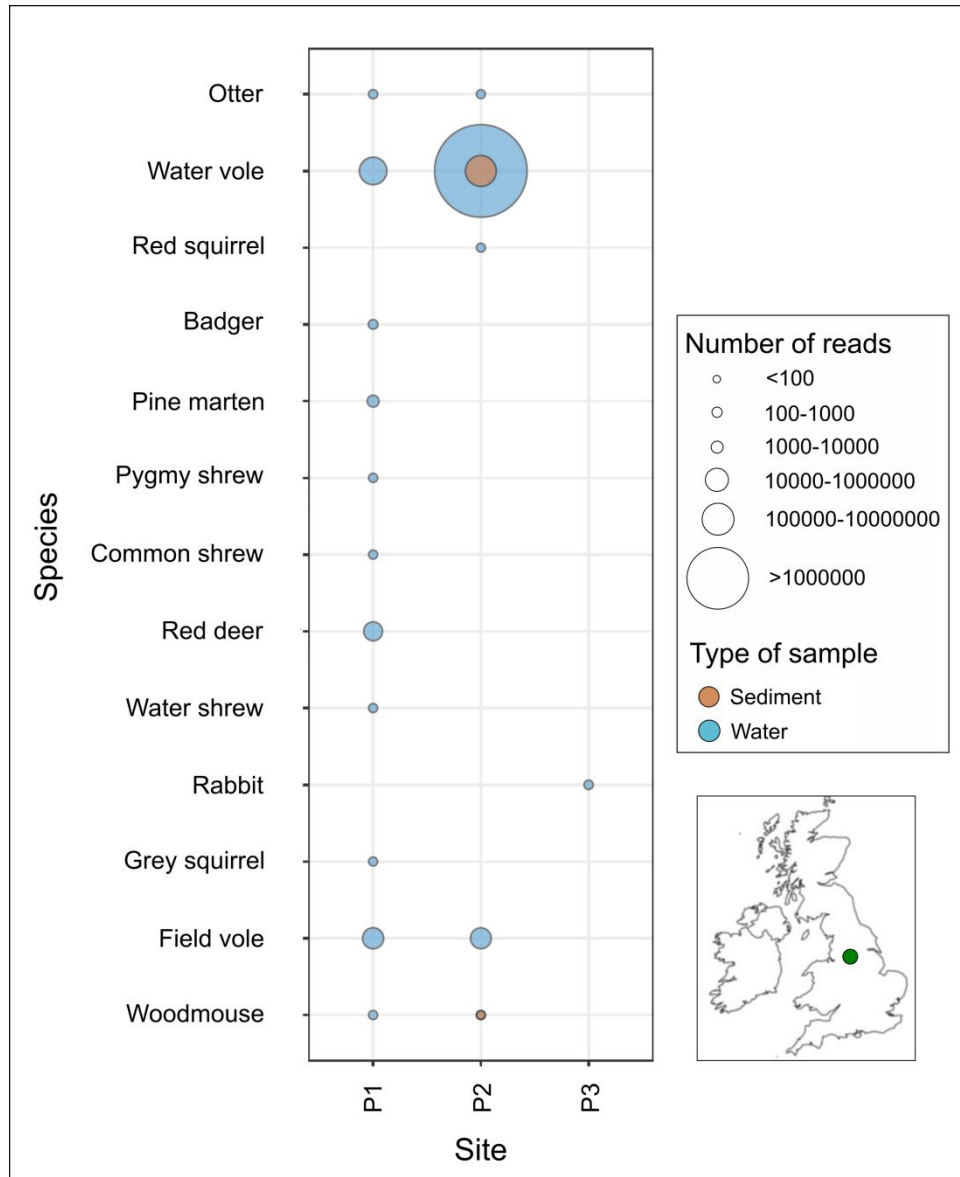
Species

Otter
Water vole
Red squirrel
Badger
Pine marten
Pygmy shrew
Common shrew
Red deer
Water shrew
Rabbit
Grey squirrel
Field vole
Woodmouse

P1
P2
P3

Site

Number of reads
<100
100-1000
1000-10000
10000-1000000
100000-10000000
>1000000

Type of sample
Sediment
Water